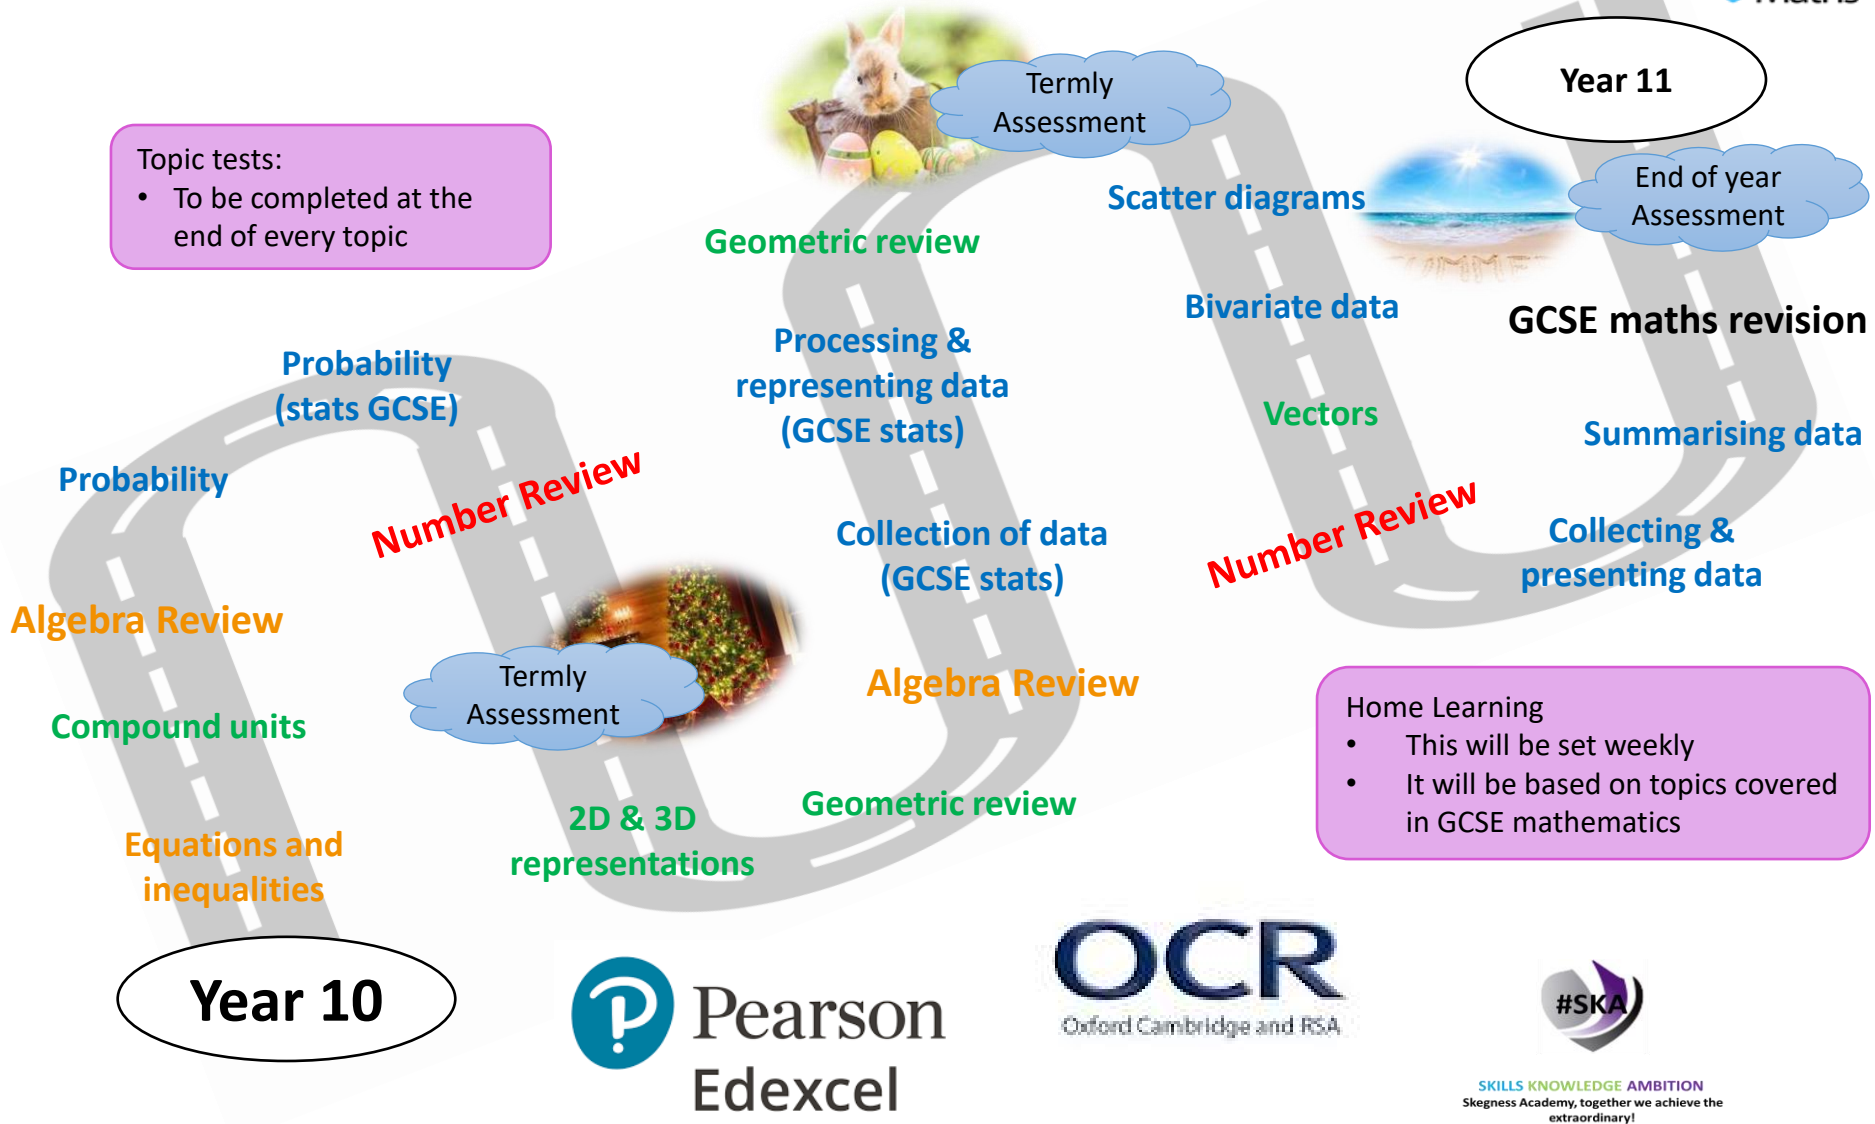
Year 11

Topic tests:
• To be completed at the end of every topic

Termly Assessment

Scatter diagrams

End of year Assessment

Geometric review

Bivariate data

GCSE maths revision

Probability (stats GCSE)

Processing & representing data (GCSE stats)

Vectors

Summarising data

Probability

Number Review

Number Review

Collection of data (GCSE stats)

Collecting & presenting data

Algebra Review

Termly Assessment

Algebra Review

Compound units

Home Learning
• This will be set weekly
• It will be based on topics covered in GCSE mathematics

Geometric review

2D & 3D representations

Equations and inequalities

Year 10

Pearson Edexcel

OCR
Oxford Cambridge and RSA

#SKA
SKILLS KNOWLEDGE AMBITION
Skegness Academy, together we achieve the extraordinary!